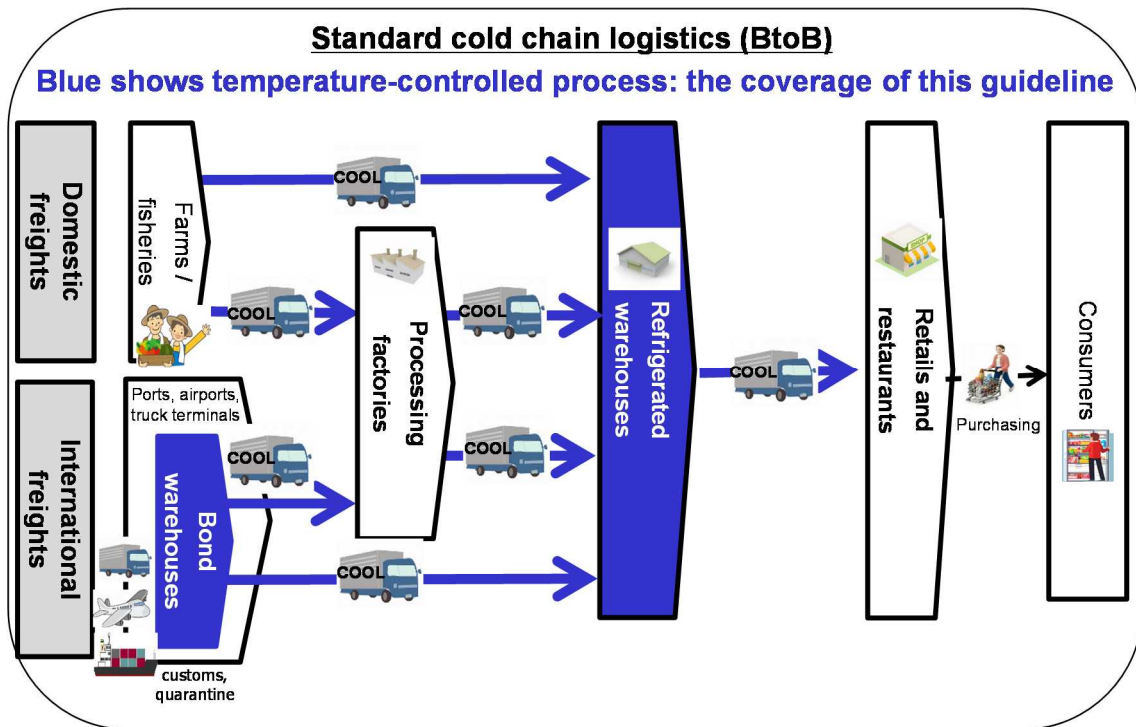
Standard cold chain logistics (BtoB)

Blue shows temperature-controlled process: the coverage of this guideline

Domestic freights

Farms / fisheries

COOL

COOL

Processing factories

COOL

COOL

Refrigerated warehouses

COOL

Retails and restaurants

Purchasing

Consumers

International freights

Ports, airports, truck terminals

Bond warehouses

COOL

COOL

customs, quarantine